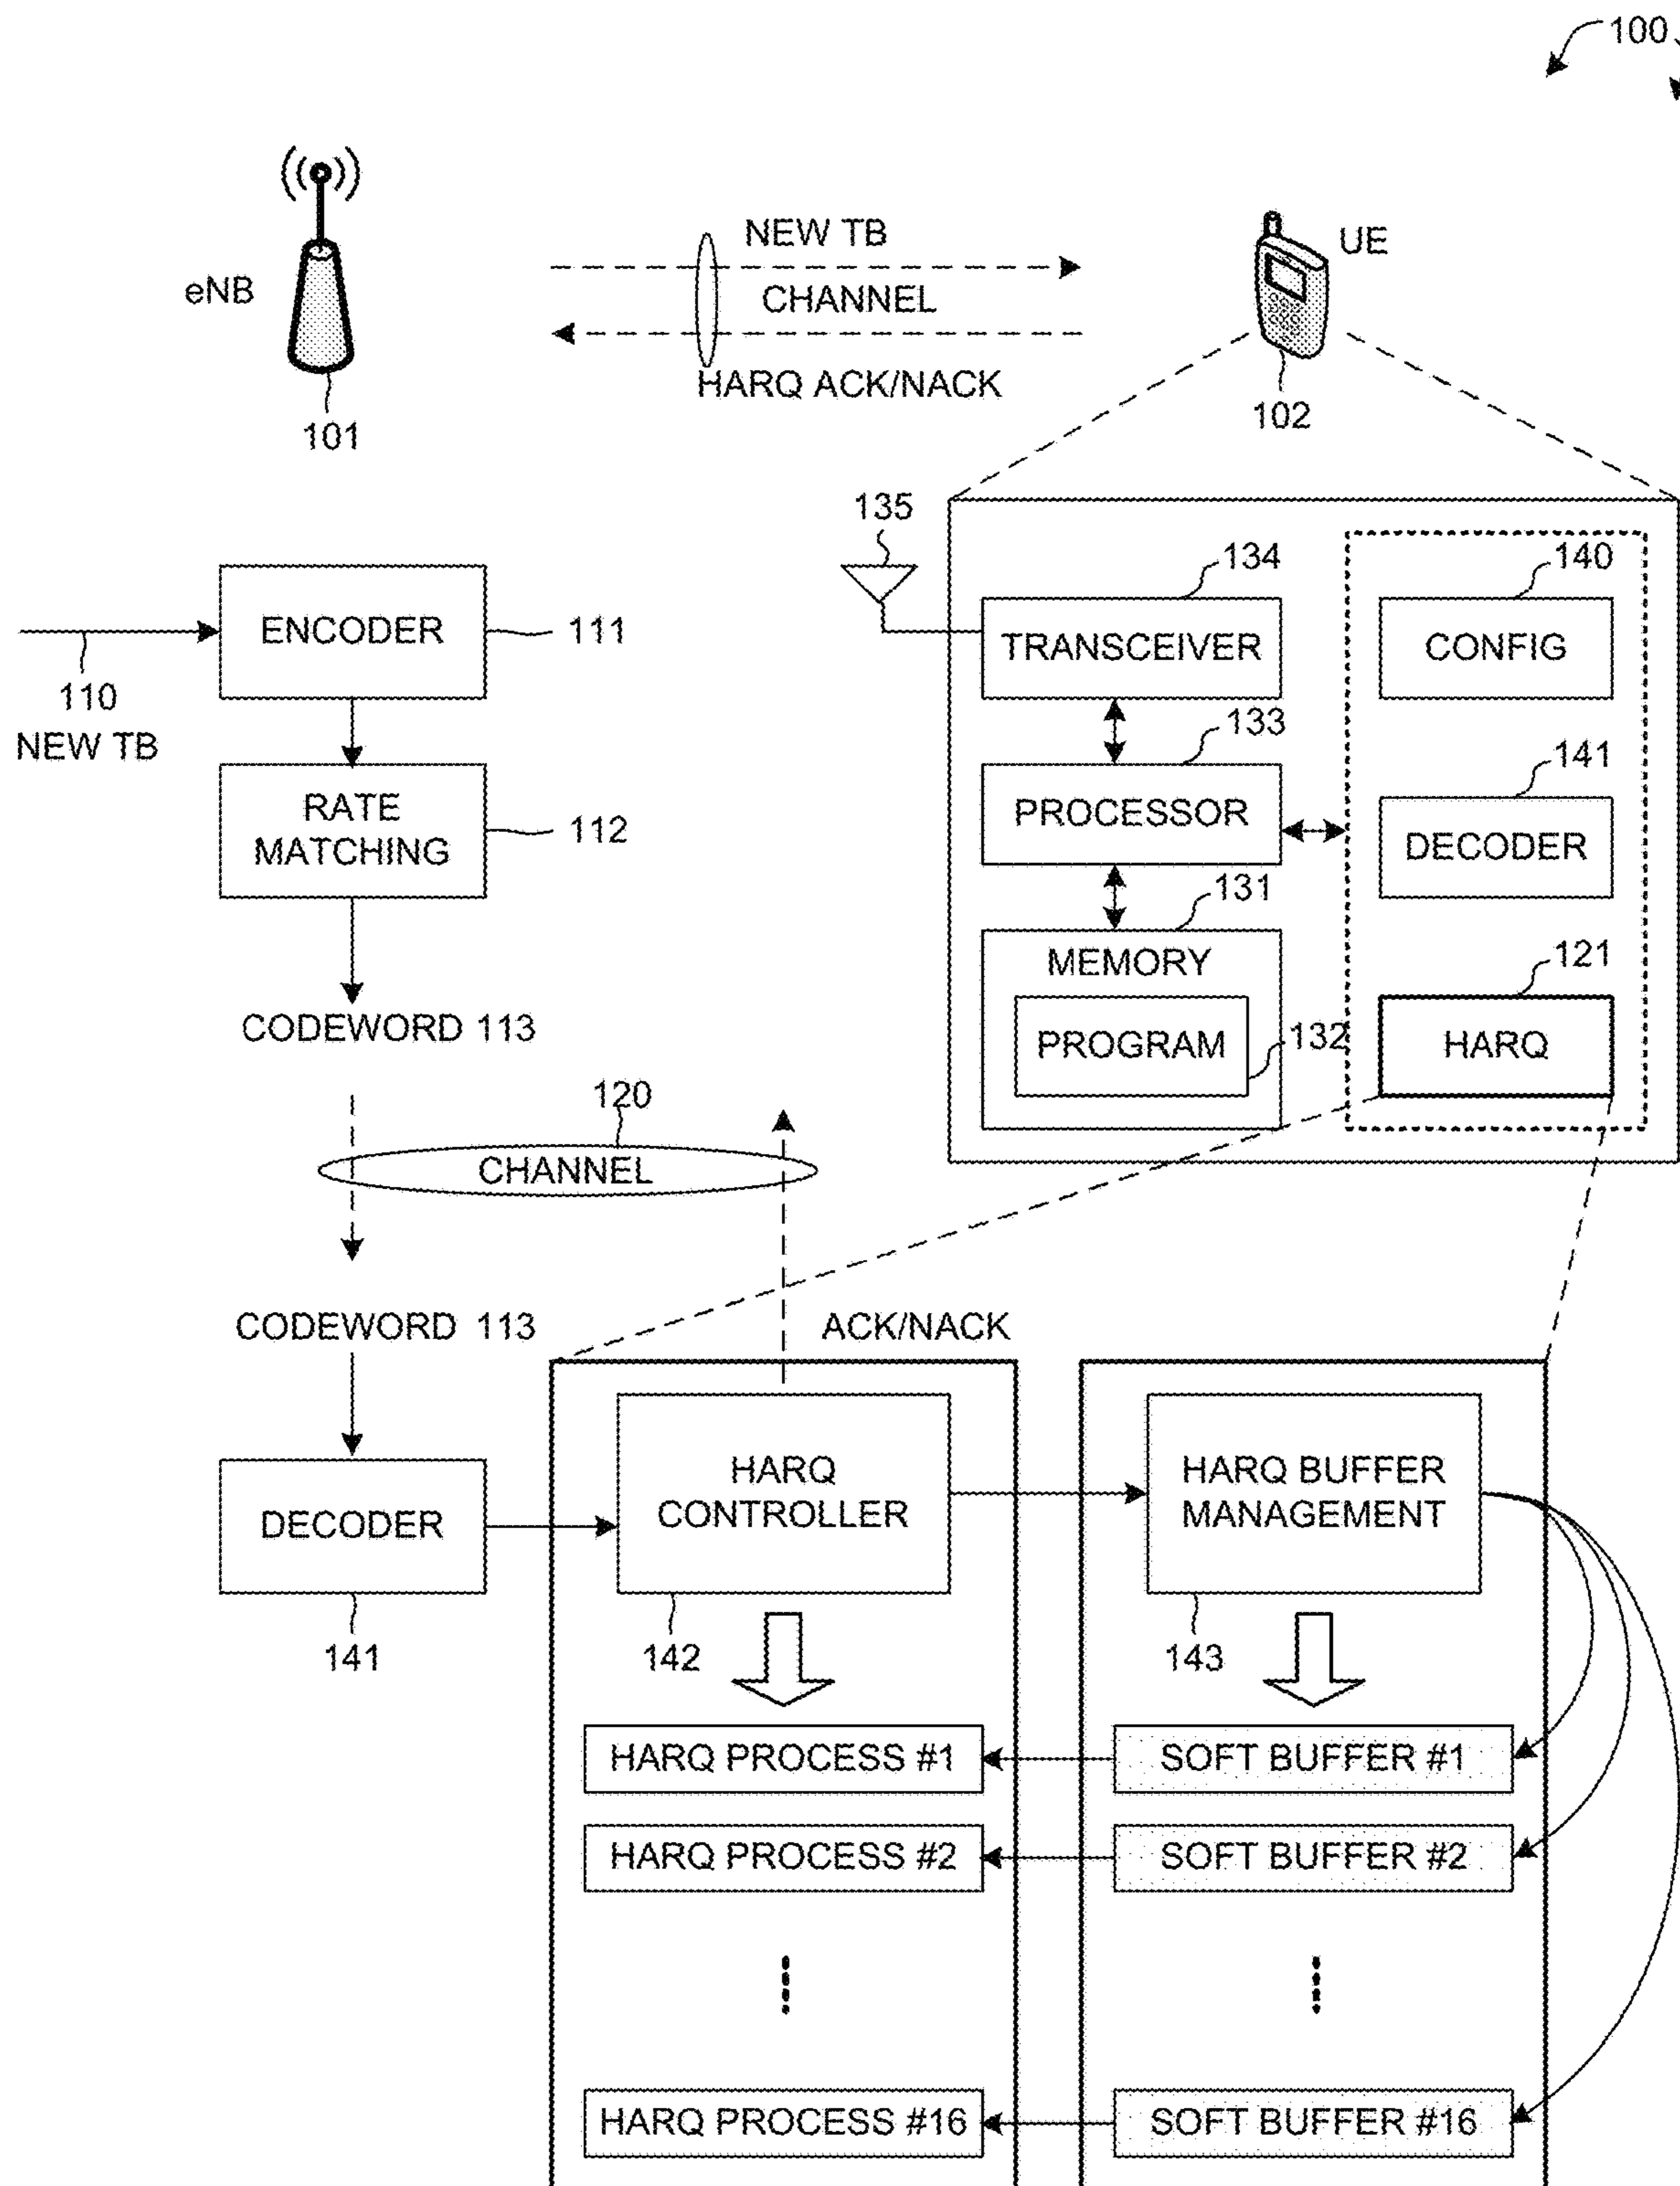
100

eNB

101

NEW TB

CHANNEL

HARQ ACK/NACK

UE

102

135

134

TRANSCEIVER

133

PROCESSOR

131

MEMORY

PROGRAM

132

140

CONFIG

141

DECODER

121

HARQ

110
NEW TB

ENCODER

111

RATE MATCHING

112

CODEWORD 113

120

CHANNEL

CODEWORD 113

ACK/NACK

DECODER

141

HARQ CONTROLLER

142

HARQ BUFFER MANAGEMENT

143

HARQ PROCESS #1

HARQ PROCESS #2

HARQ PROCESS #16

SOFT BUFFER #1

SOFT BUFFER #2

SOFT BUFFER #16